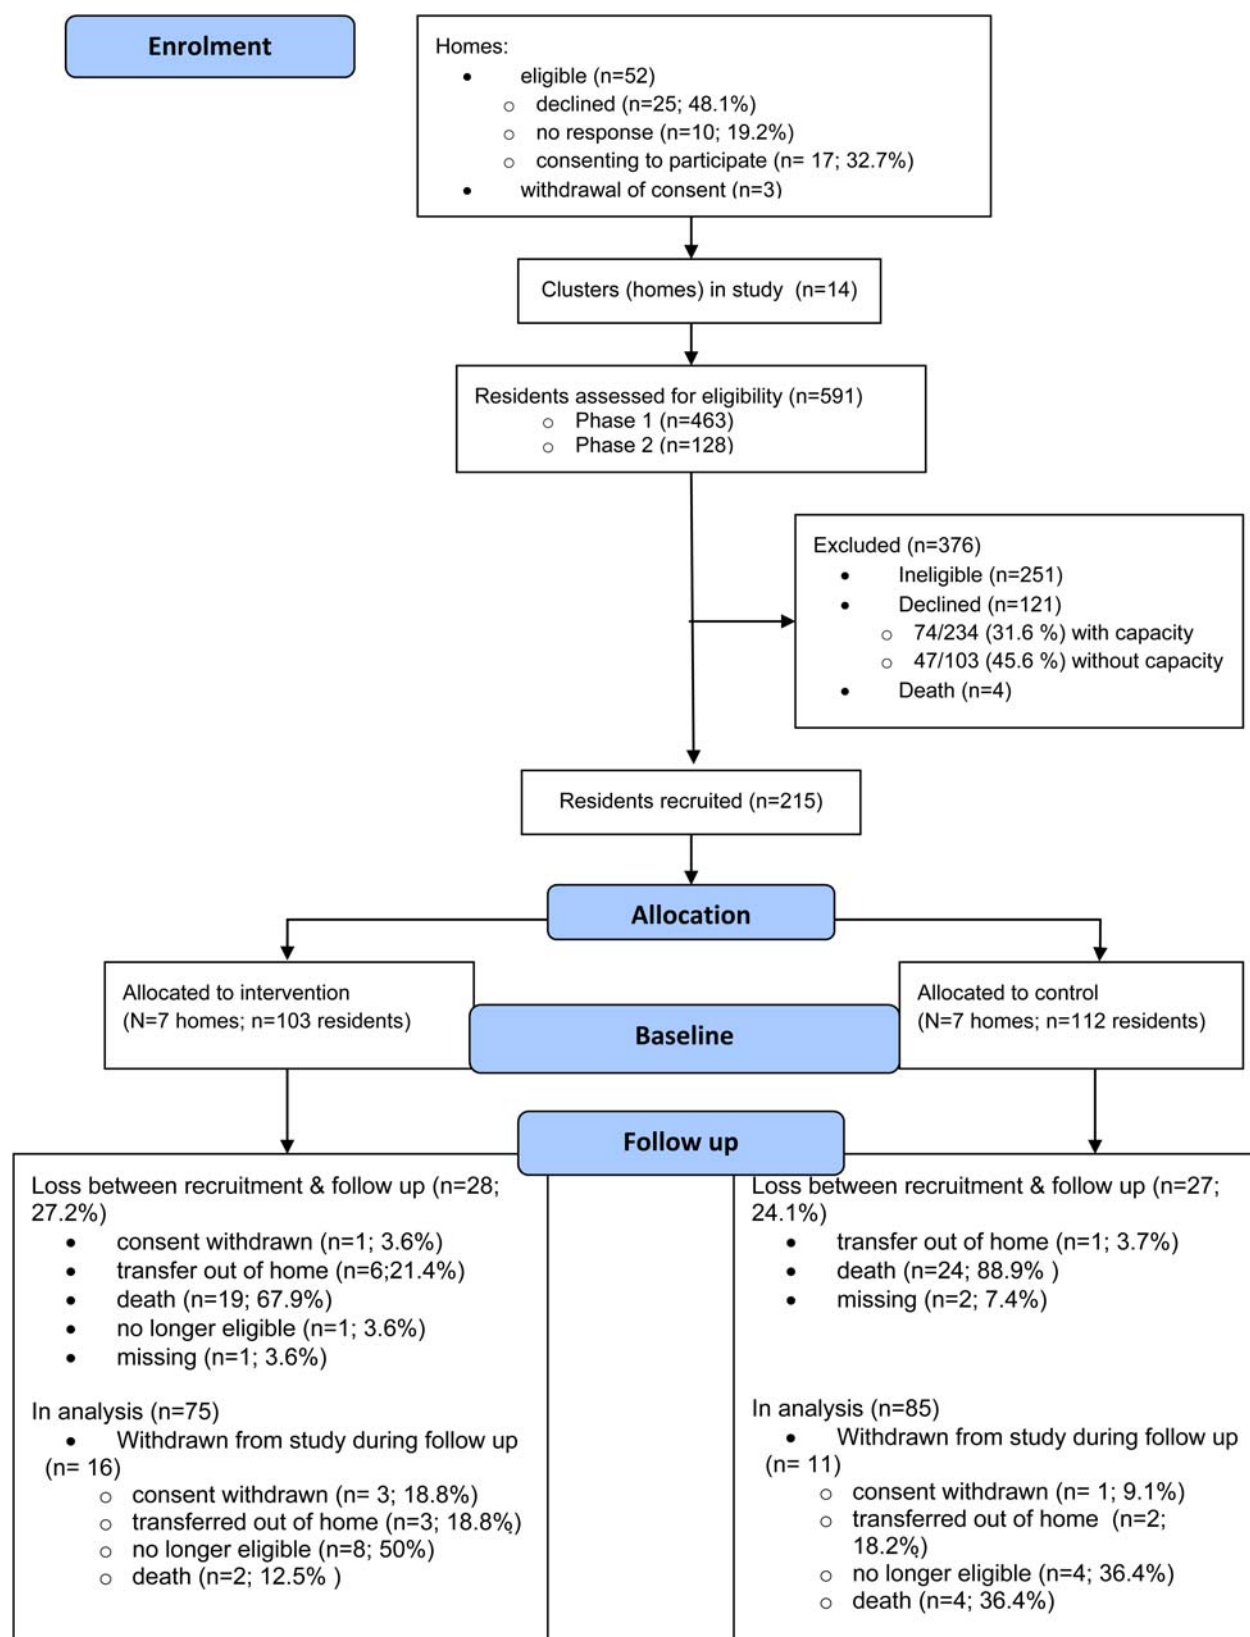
Enrolment

Homes:
- eligible (n=52)
  - declined (n=25; 48.1%)
  - no response (n=10; 19.2%)
  - consenting to participate (n= 17; 32.7%)
- withdrawal of consent (n=3)

Clusters (homes) in study (n=14)

Residents assessed for eligibility (n=591)
- Phase 1 (n=463)
- Phase 2 (n=128)

Excluded (n=376)
- Ineligible (n=251)
- Declined (n=121)
  - 74/234 (31.6 %) with capacity
  - 47/103 (45.6 %) without capacity
- Death (n=4)

Residents recruited (n=215)

Allocation

Allocated to intervention (N=7 homes; n=103 residents)

Baseline

Allocated to control (N=7 homes; n=112 residents)

Follow up

Loss between recruitment & follow up (n=28; 27.2%)
- consent withdrawn (n=1; 3.6%)
- transfer out of home (n=6;21.4%)
- death (n=19; 67.9%)
- no longer eligible (n=1; 3.6%)
- missing (n=1; 3.6%)

In analysis (n=75)
- Withdrawn from study during follow up (n= 16)
  - consent withdrawn (n= 3; 18.8%)
  - transferred out of home (n=3; 18.8%)
  - no longer eligible (n=8; 50%)
  - death (n=2; 12.5% )

Loss between recruitment & follow up (n=27; 24.1%)
- transfer out of home (n=1; 3.7%)
- death (n=24; 88.9% )
- missing (n=2; 7.4%)

In analysis (n=85)
- Withdrawn from study during follow up (n= 11)
  - consent withdrawn (n= 1; 9.1%)
  - transferred out of home (n=2; 18.2%)
  - no longer eligible (n=4; 36.4%)
  - death (n=4; 36.4%)